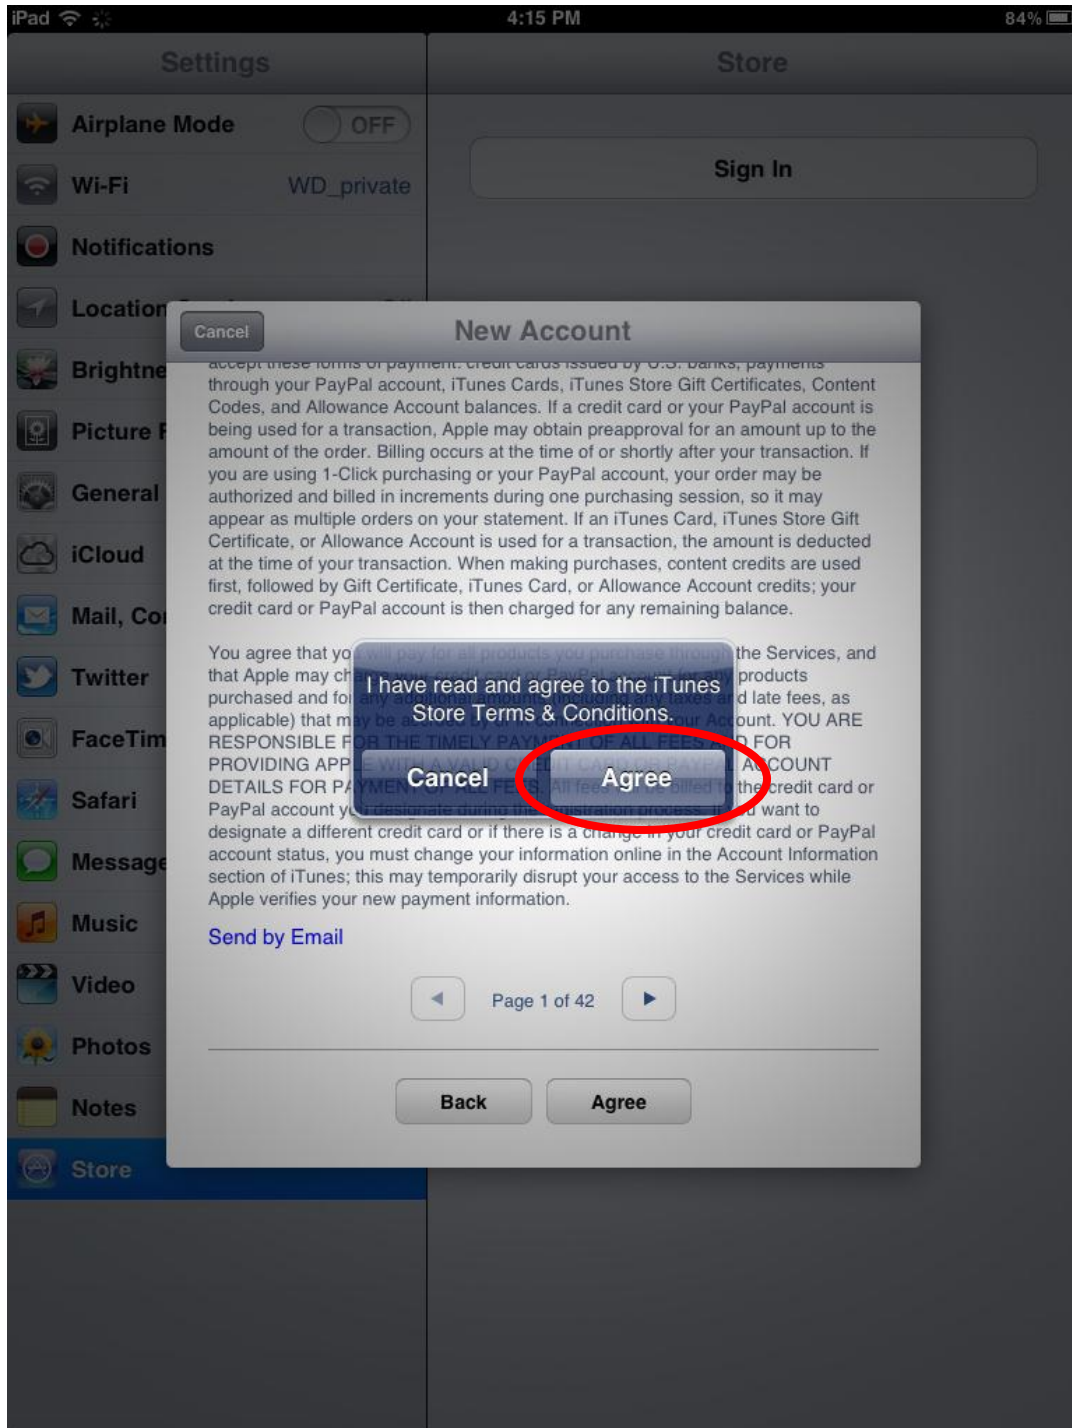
iPad 4:15 PM 84%

Settings

Store

Airplane Mode OFF

Wi-Fi WD_private

Notifications

Location

Brightne

Picture F

General

iCloud

Mail, Co

Twitter

FaceTim

Safari

Message

Music

Video

Photos

Notes

Store

Sign In

Cancel

New Account

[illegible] through your PayPal account, iTunes Cards, iTunes Store Gift Certificates, Content Codes, and Allowance Account balances. If a credit card or your PayPal account is being used for a transaction, Apple may obtain preapproval for an amount up to the amount of the order. Billing occurs at the time of or shortly after your transaction. If you are using 1-Click purchasing or your PayPal account, your order may be authorized and billed in increments during one purchasing session, so it may appear as multiple orders on your statement. If an iTunes Card, iTunes Store Gift Certificate, or Allowance Account is used for a transaction, the amount is deducted at the time of your transaction. When making purchases, content credits are used first, followed by Gift Certificate, iTunes Card, or Allowance Account credits; your credit card or PayPal account is then charged for any remaining balance.

You agree that yo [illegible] the Services, and that Apple may ch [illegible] products purchased and fo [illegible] d late fees, as applicable) that m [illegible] ount. YOU ARE RESPONSIBLE F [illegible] FOR PROVIDING APP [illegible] ACCOUNT DETAILS FOR P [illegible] the credit card or PayPal account y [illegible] want to designate a different credit card or if there is a change in your credit card or PayPal account status, you must change your information online in the Account Information section of iTunes; this may temporarily disrupt your access to the Services while Apple verifies your new payment information.

I have read and agree to the iTunes Store Terms & Conditions.

Cancel Agree

Send by Email

Page 1 of 42

Back Agree